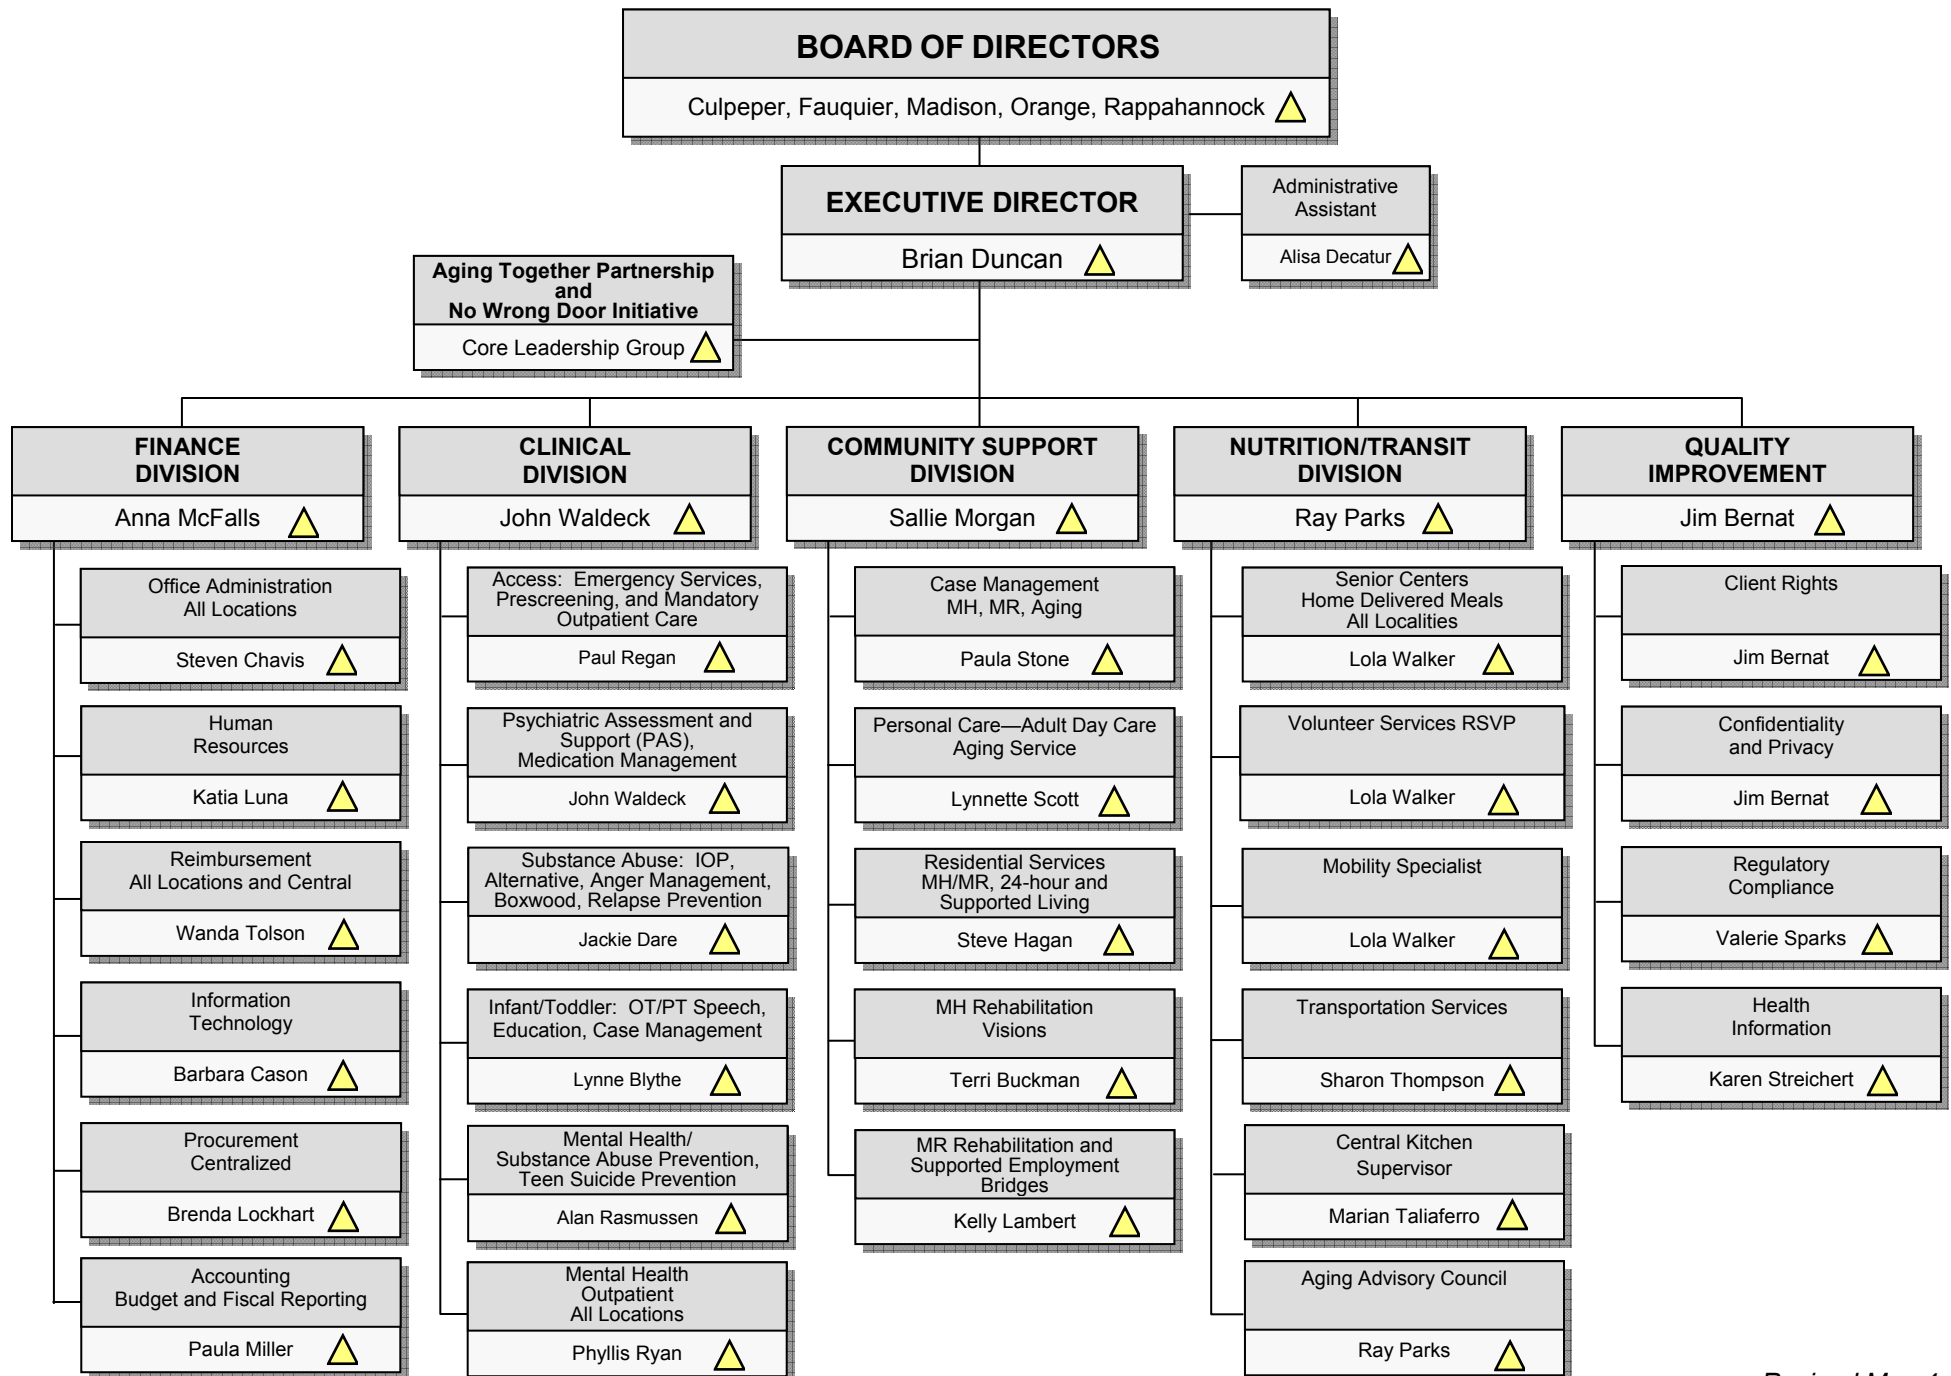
BOARD OF DIRECTORS

Culpeper, Fauquier, Madison, Orange, Rappahannock

EXECUTIVE DIRECTOR

Brian Duncan

Administrative Assistant

Alisa Decatur

Aging Together Partnership and No Wrong Door Initiative

Core Leadership Group

FINANCE DIVISION

Anna McFalls

Office Administration All Locations

Steven Chavis

Human Resources

Katia Luna

Reimbursement All Locations and Central

Wanda Tolson

Information Technology

Barbara Cason

Procurement Centralized

Brenda Lockhart

Accounting Budget and Fiscal Reporting

Paula Miller

CLINICAL DIVISION

John Waldeck

Access: Emergency Services, Prescreening, and Mandatory Outpatient Care

Paul Regan

Psychiatric Assessment and Support (PAS), Medication Management

John Waldeck

Substance Abuse: IOP, Alternative, Anger Management, Boxwood, Relapse Prevention

Jackie Dare

Infant/Toddler: OT/PT Speech, Education, Case Management

Lynne Blythe

Mental Health/ Substance Abuse Prevention, Teen Suicide Prevention

Alan Rasmussen

Mental Health Outpatient All Locations

Phyllis Ryan

COMMUNITY SUPPORT DIVISION

Sallie Morgan

Case Management MH, MR, Aging

Paula Stone

Personal Care—Adult Day Care Aging Service

Lynnette Scott

Residential Services MH/MR, 24-hour and Supported Living

Steve Hagan

MH Rehabilitation Visions

Terri Buckman

MR Rehabilitation and Supported Employment Bridges

Kelly Lambert

NUTRITION/TRANSIT DIVISION

Ray Parks

Senior Centers Home Delivered Meals All Localities

Lola Walker

Volunteer Services RSVP

Lola Walker

Mobility Specialist

Lola Walker

Transportation Services

Sharon Thompson

Central Kitchen Supervisor

Marian Taliaferro

Aging Advisory Council

Ray Parks

QUALITY IMPROVEMENT

Jim Bernat

Client Rights

Jim Bernat

Confidentiality and Privacy

Jim Bernat

Regulatory Compliance

Valerie Sparks

Health Information

Karen Streichert

Revised May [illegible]